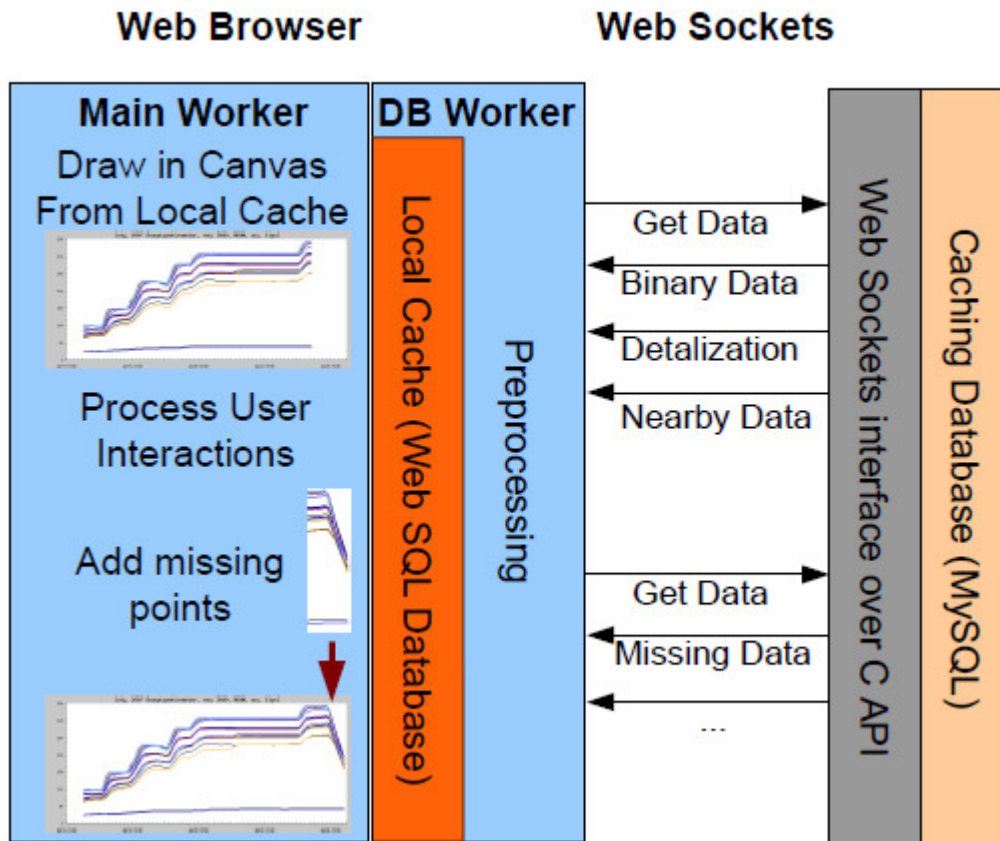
Web Browser

Web Sockets

Main Worker

Draw in Canvas From Local Cache

Process User Interactions

Add missing points

DB Worker

Local Cache (Web SQL Database)

Preprocessing

Get Data

Binary Data

Detalization

Nearby Data

Get Data

Missing Data

...

Web Sockets interface over C API

Caching Database (MySQL)